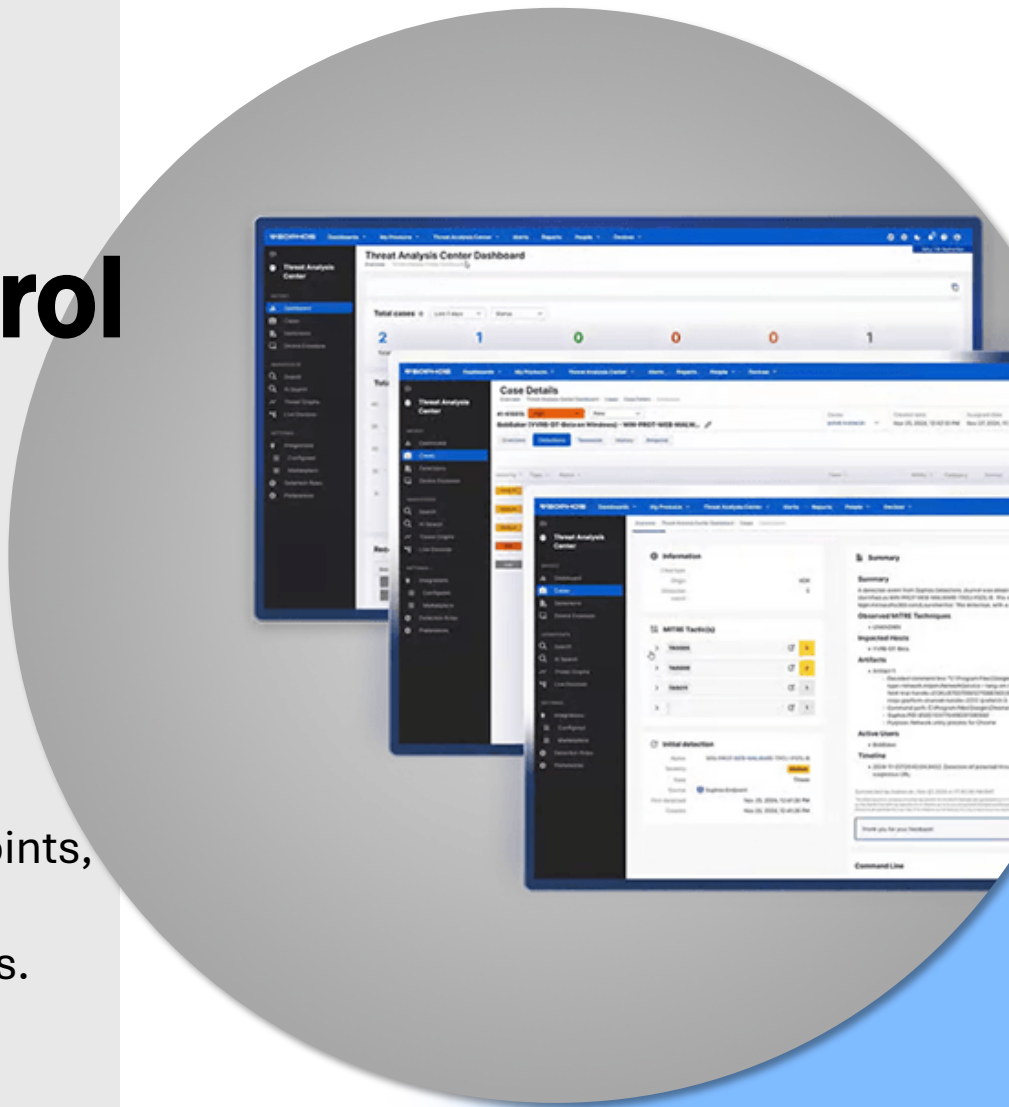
rol

oints,

s.

SOPHOS

Threat Analysis Center Dashboard

Threat Analysis Center

Total cases

2

1

0

0

0

1

Case Details

Threat Analysis Center

Information

MITRE Tactic(s)

Initial detection

Summary

Summary

Observed MITRE Techniques

Impacted Hosts

Artifacts

Active Users

Timeline

Command Line